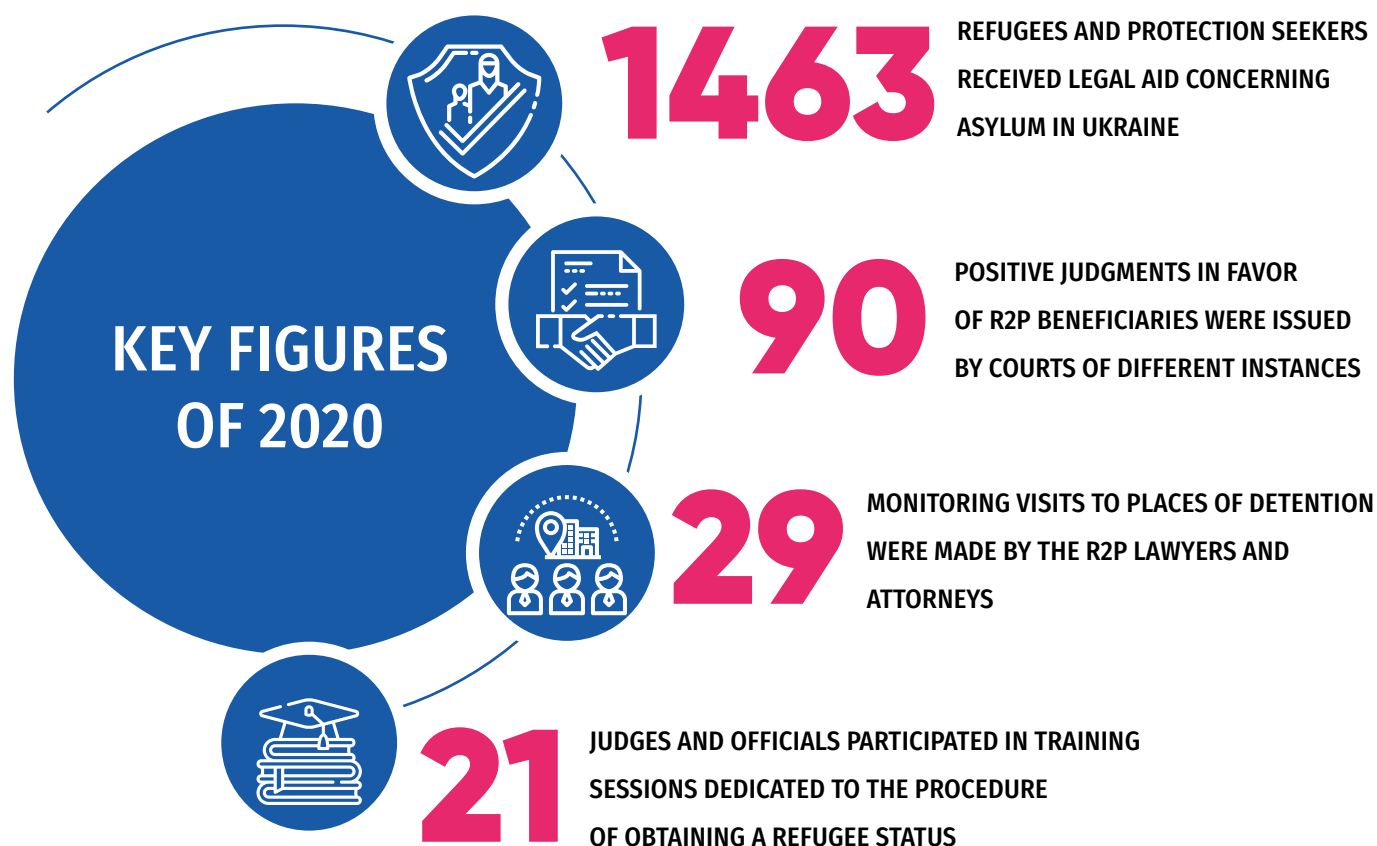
KEY FIGURES OF 2020

1463 REFUGEES AND PROTECTION SEEKERS RECEIVED LEGAL AID CONCERNING ASYLUM IN UKRAINE

90 POSITIVE JUDGMENTS IN FAVOR OF R2P BENEFICIARIES WERE ISSUED BY COURTS OF DIFFERENT INSTANCES

29 MONITORING VISITS TO PLACES OF DETENTION WERE MADE BY THE R2P LAWYERS AND ATTORNEYS

21 JUDGES AND OFFICIALS PARTICIPATED IN TRAINING SESSIONS DEDICATED TO THE PROCEDURE OF OBTAINING A REFUGEE STATUS